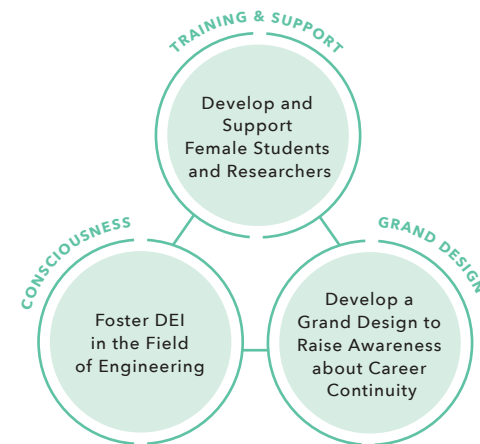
TRAINING & SUPPORT

Develop and Support Female Students and Researchers

CONSCIOUSNESS

Foster DEI in the Field of Engineering

GRAND DESIGN

Develop a Grand Design to Raise Awareness about Career Continuity